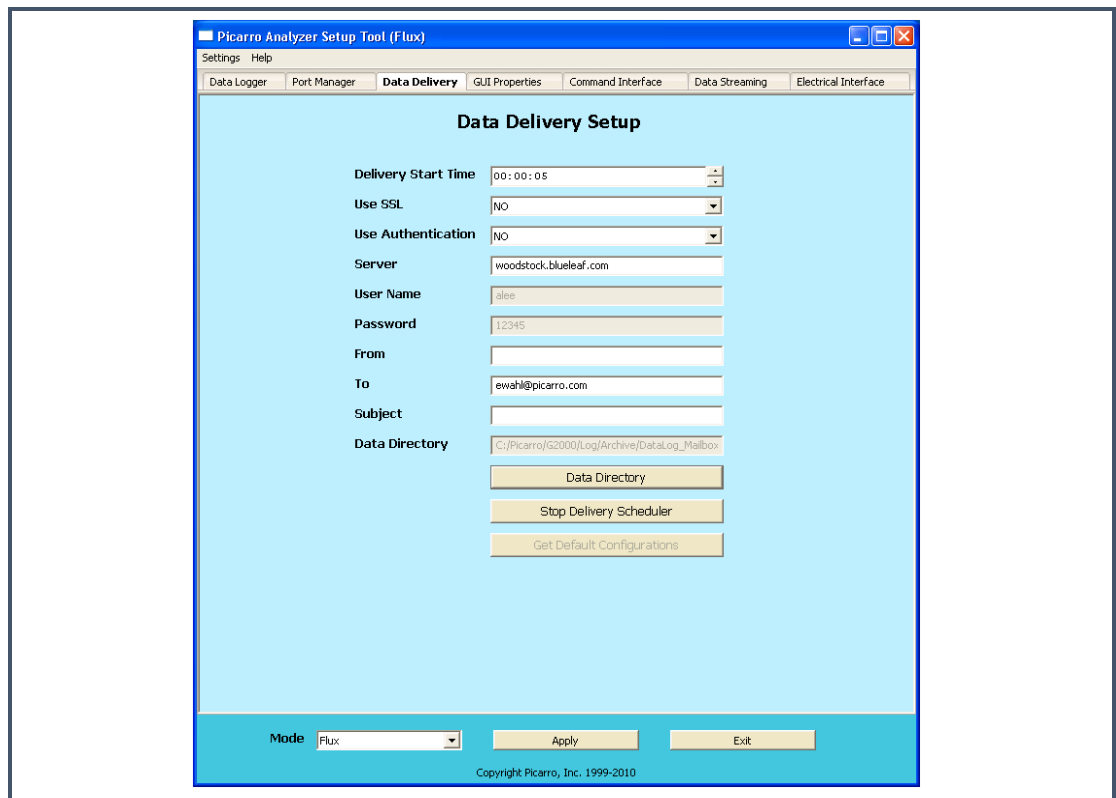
Picarro Analyzer Setup Tool (Flux)

Settings Help

Data Logger | Port Manager | Data Delivery | GUI Properties | Command Interface | Data Streaming | Electrical Interface

Data Delivery Setup

Delivery Start Time 00:00:05

Use SSL NO

Use Authentication NO

Server woodstock.blueleaf.com

User Name alee

Password 12345

From

To ewahl@picarro.com

Subject

Data Directory C:/Picarro/G2000/Log/Archive/DataLog_Mailbox

Data Directory

Stop Delivery Scheduler

Get Default Configurations

Mode Flux

Apply

Exit

Copyright Picarro, Inc. 1999-2010